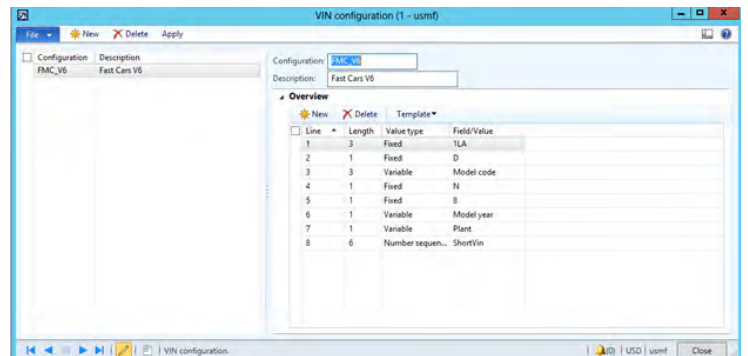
VIN configuration (1 - usmf)

File ▾ New Delete Apply

| Configuration | Description |
|---|---|
| FMC_V6 | Fast Cars V6 |

Configuration: FMC_V6
Description: Fast Cars V6

Overview

New Delete Template▾

| Line | Length | Value type | Field/Value |
|---|---|---|---|
| 1 | 3 | Fixed | 1LA |
| 2 | 1 | Fixed | D |
| 3 | 3 | Variable | Model code |
| 4 | 1 | Fixed | N |
| 5 | 1 | Fixed | 8 |
| 6 | 1 | Variable | Model year |
| 7 | 1 | Variable | Plant |
| 8 | 6 | Number sequen... | ShortVin |

VIN configuration

(0) | USD | usmf Close